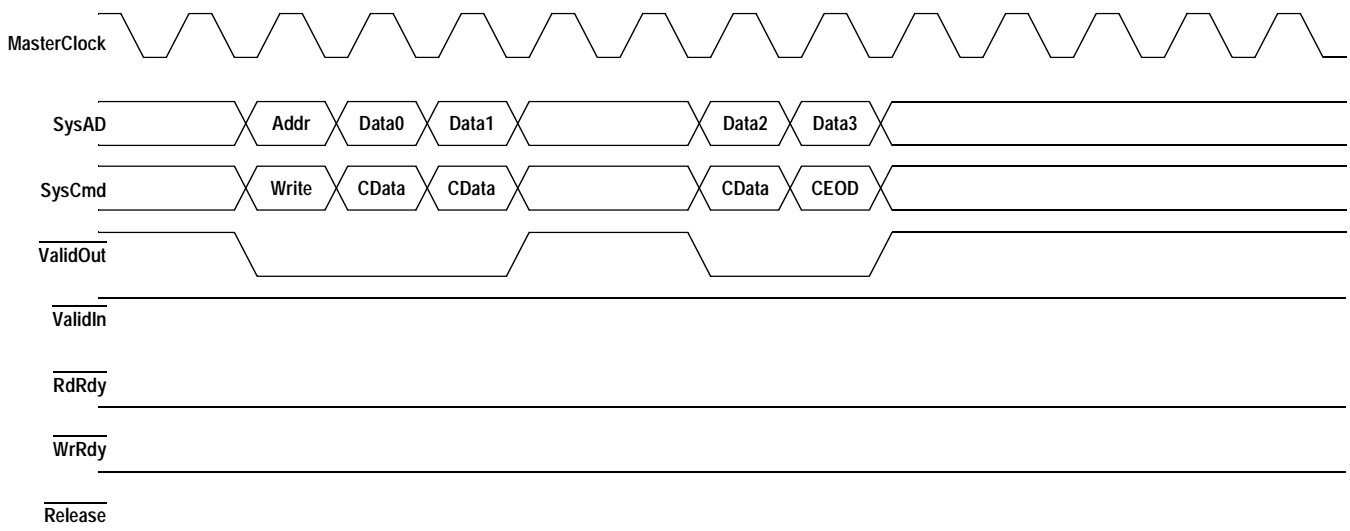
MasterClock

SysAD Addr Data0 Data1 Data2 Data3

SysCmd Write CData CData CData CEOD

$\overline{\text{ValidOut}}$

$\overline{\text{ValidIn}}$

$\overline{\text{RdRdy}}$

$\overline{\text{WrRdy}}$

$\overline{\text{Release}}$